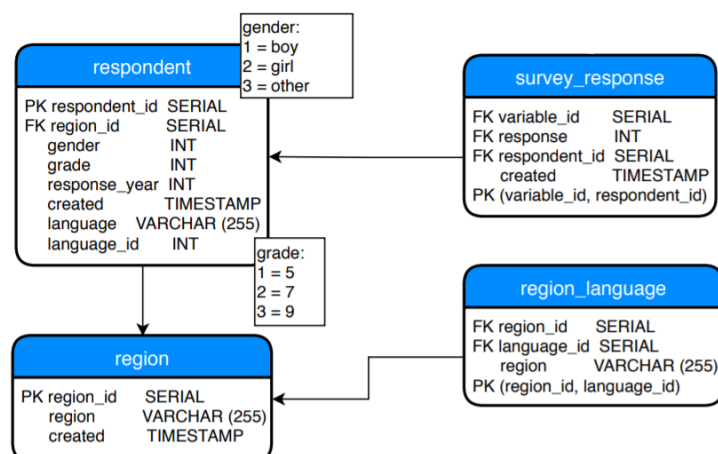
gender:
1 = boy
2 = girl
3 = other

respondent

| | | |
|---|---|---|
| PK | respondent_id | SERIAL |
| FK | region_id | SERIAL |
| | gender | INT |
| | grade | INT |
| | response_year | INT |
| | created | TIMESTAMP |
| | language | VARCHAR (255) |
| | language_id | INT |

grade:
1 = 5
2 = 7
3 = 9

survey_response

| | | |
|---|---|---|
| FK | variable_id | SERIAL |
| FK | response | INT |
| FK | respondent_id | SERIAL |
| | created | TIMESTAMP |

PK (variable_id, respondent_id)

region_language

| | | |
|---|---|---|
| FK | region_id | SERIAL |
| FK | language_id | SERIAL |
| | region | VARCHAR (255) |

PK (region_id, language_id)

region

| | | |
|---|---|---|
| PK | region_id | SERIAL |
| | region | VARCHAR (255) |
| | created | TIMESTAMP |